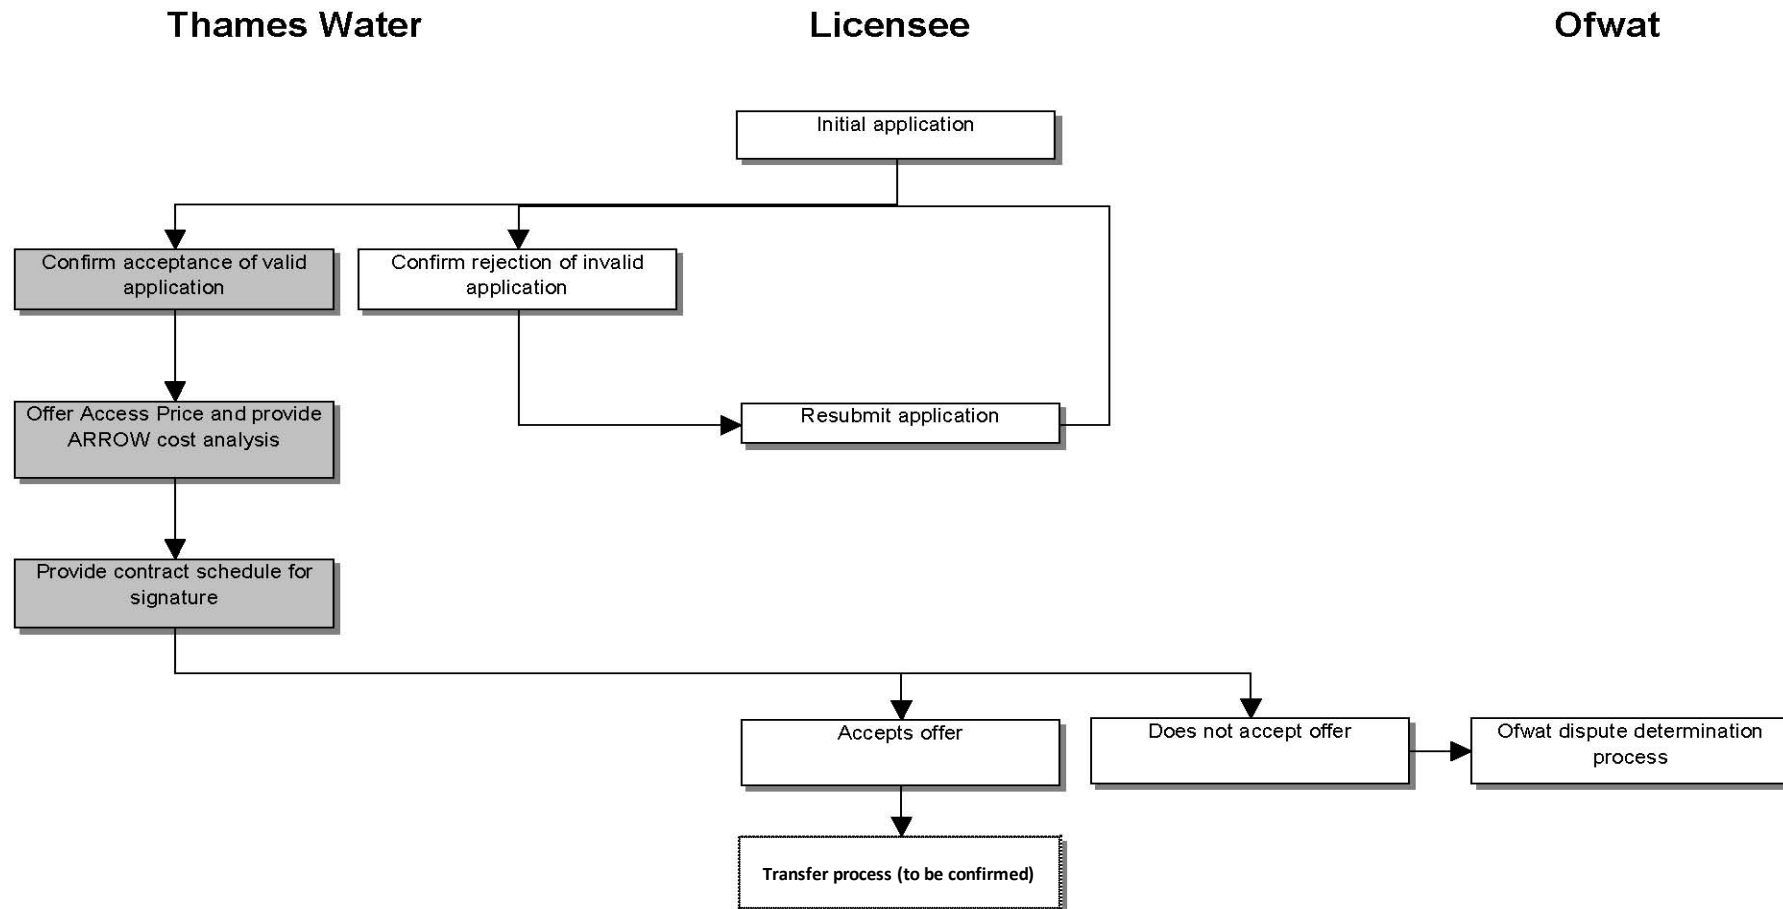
Thames Water

Licensee

Ofwat

Initial application

Confirm acceptance of valid application

Confirm rejection of invalid application

Offer Access Price and provide ARROW cost analysis

Resubmit application

Provide contract schedule for signature

Accepts offer

Does not accept offer

Ofwat dispute determination process

Transfer process (to be confirmed)